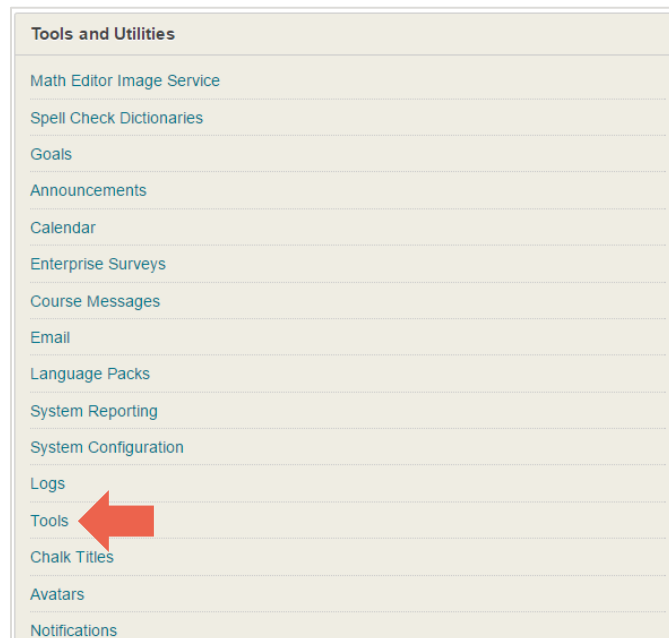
Tools and Utilities

Math Editor Image Service

Spell Check Dictionaries

Goals

Announcements

Calendar

Enterprise Surveys

Course Messages

Email

Language Packs

System Reporting

System Configuration

Logs

Tools

Chalk Titles

Avatars

Notifications